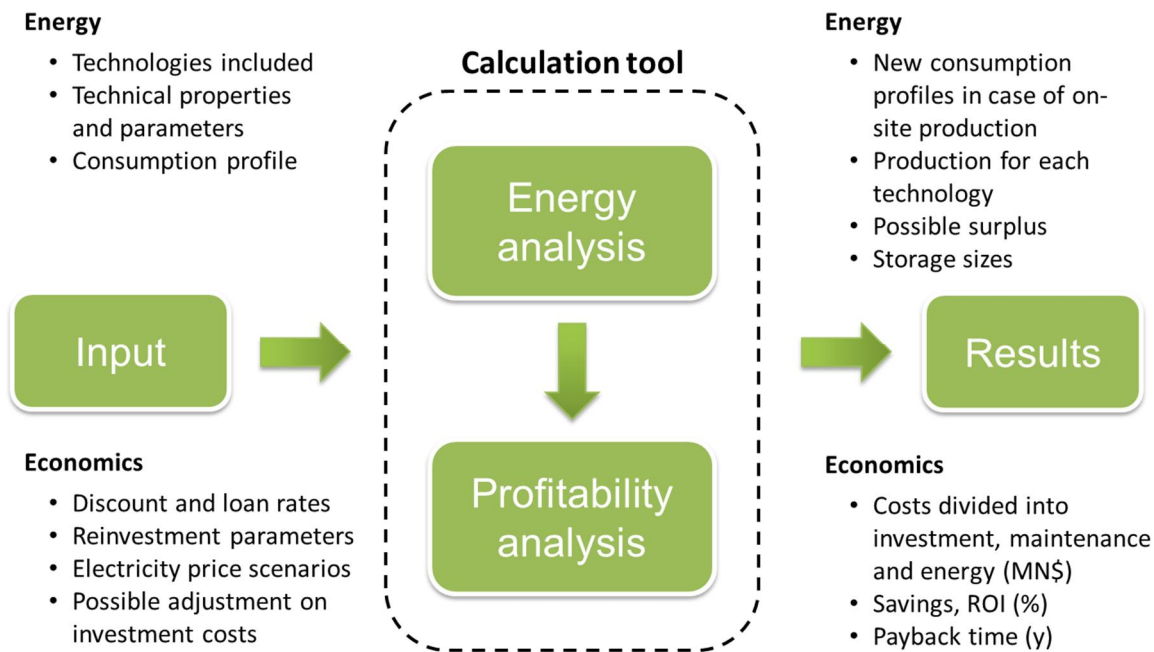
**Energy**
- Technologies included
- Technical properties and parameters
- Consumption profile

Input

**Economics**
- Discount and loan rates
- Reinvestment parameters
- Electricity price scenarios
- Possible adjustment on investment costs

**Calculation tool**

Energy analysis

Profitability analysis

**Energy**
- New consumption profiles in case of on-site production
- Production for each technology
- Possible surplus
- Storage sizes

Results

**Economics**
- Costs divided into investment, maintenance and energy (MN$)
- Savings, ROI (%)
- Payback time (y)